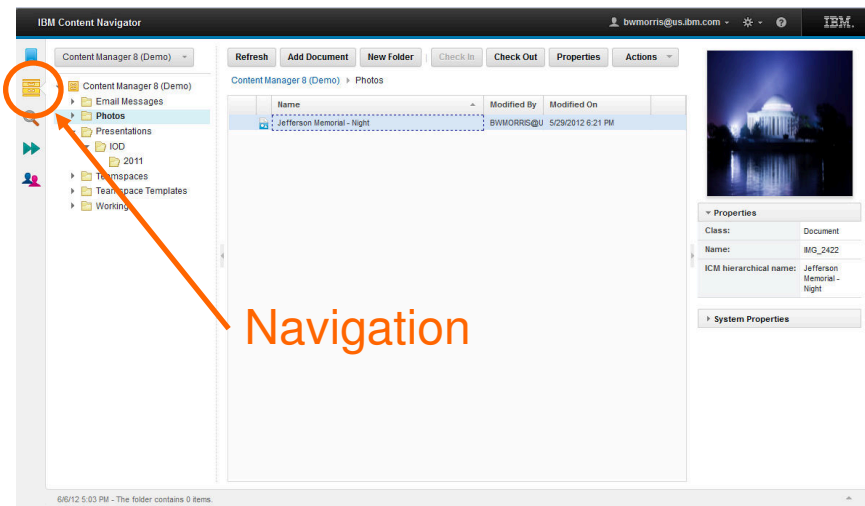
IBM Content Navigator

bwmorris@us.ibm.com

IBM.

Content Manager 8 (Demo)

Content Manager 8 (Demo)
Email Messages
Photos
Presentations
IOD
2011
Teamspaces
Teamspace Templates
Working

Refresh | Add Document | New Folder | Check In | Check Out | Properties | Actions

Content Manager 8 (Demo) ▸ Photos

| Name | Modified By | Modified On |
|---|---|---|
| Jefferson Memorial - Night | BWMORRIS@U | 5/29/2012 6:21 PM |

Properties

| Class: | Document |
|---|---|
| Name: | IMG_2422 |
| ICM hierarchical name: | Jefferson Memorial - Night |

System Properties

Navigation

6/6/12 5:03 PM - The folder contains 0 items.